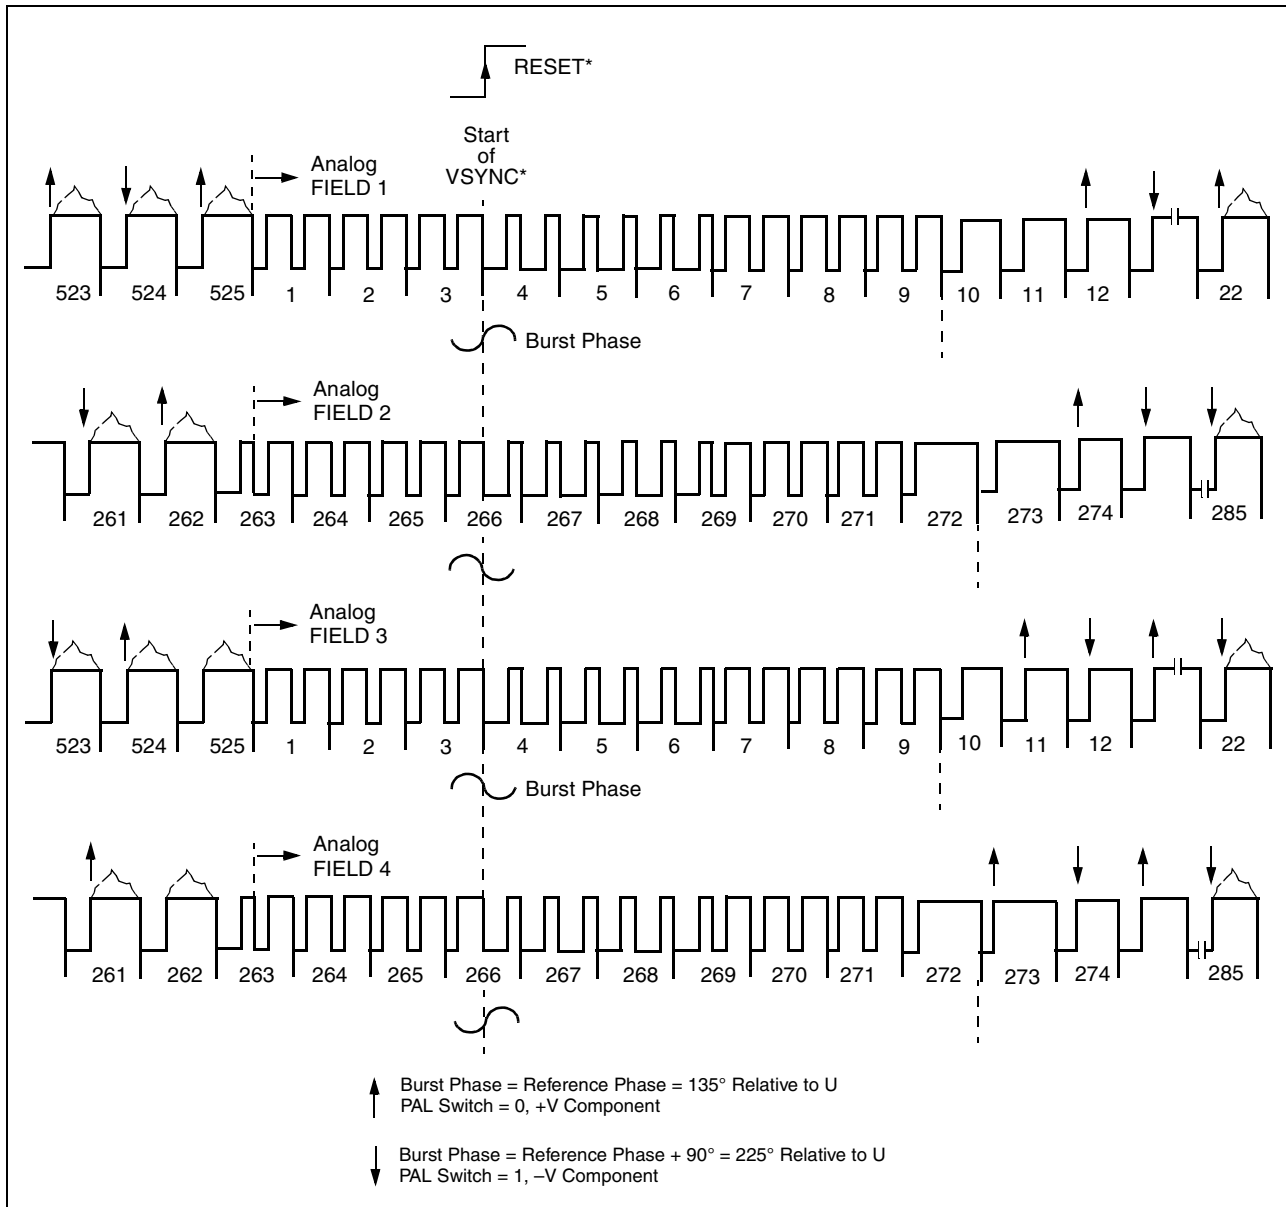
RESET*

Start of VSYNC*

Analog FIELD 1

523 524 525 1 2 3 4 5 6 7 8 9 10 11 12 22

Burst Phase

Analog FIELD 2

261 262 263 264 265 266 267 268 269 270 271 272 273 274 285

Analog FIELD 3

523 524 525 1 2 3 4 5 6 7 8 9 10 11 12 22

Burst Phase

Analog FIELD 4

261 262 263 264 265 266 267 268 269 270 271 272 273 274 285

Burst Phase = Reference Phase = 135° Relative to U
PAL Switch = 0, +V Component

Burst Phase = Reference Phase + 90° = 225° Relative to U
PAL Switch = 1, –V Component